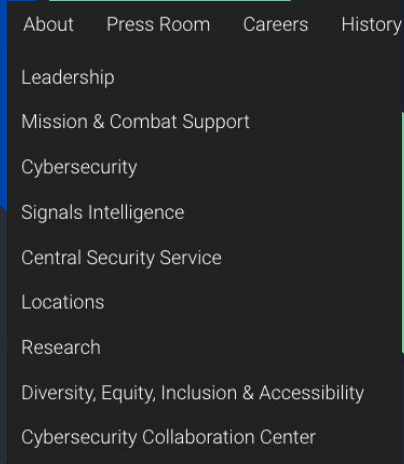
About Press Room Careers History

Leadership

Mission & Combat Support

Cybersecurity

Signals Intelligence

Central Security Service

Locations

Research

Diversity, Equity, Inclusion & Accessibility

Cybersecurity Collaboration Center